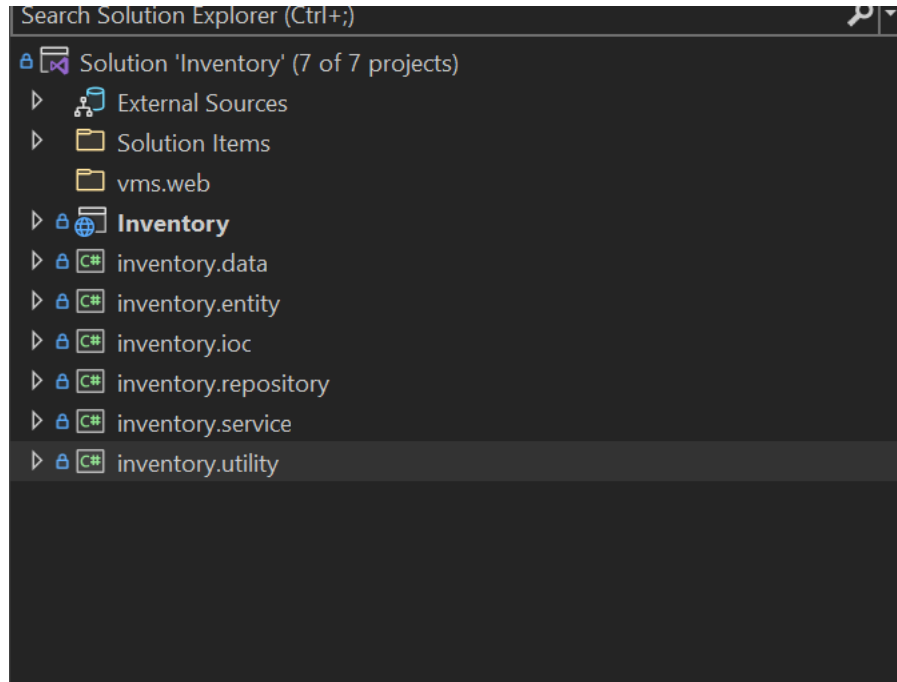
Search Solution Explorer (Ctrl+;)

Solution 'Inventory' (7 of 7 projects)
External Sources
Solution Items
vms.web
Inventory
C# inventory.data
C# inventory.entity
C# inventory.ioc
C# inventory.repository
C# inventory.service
C# inventory.utility